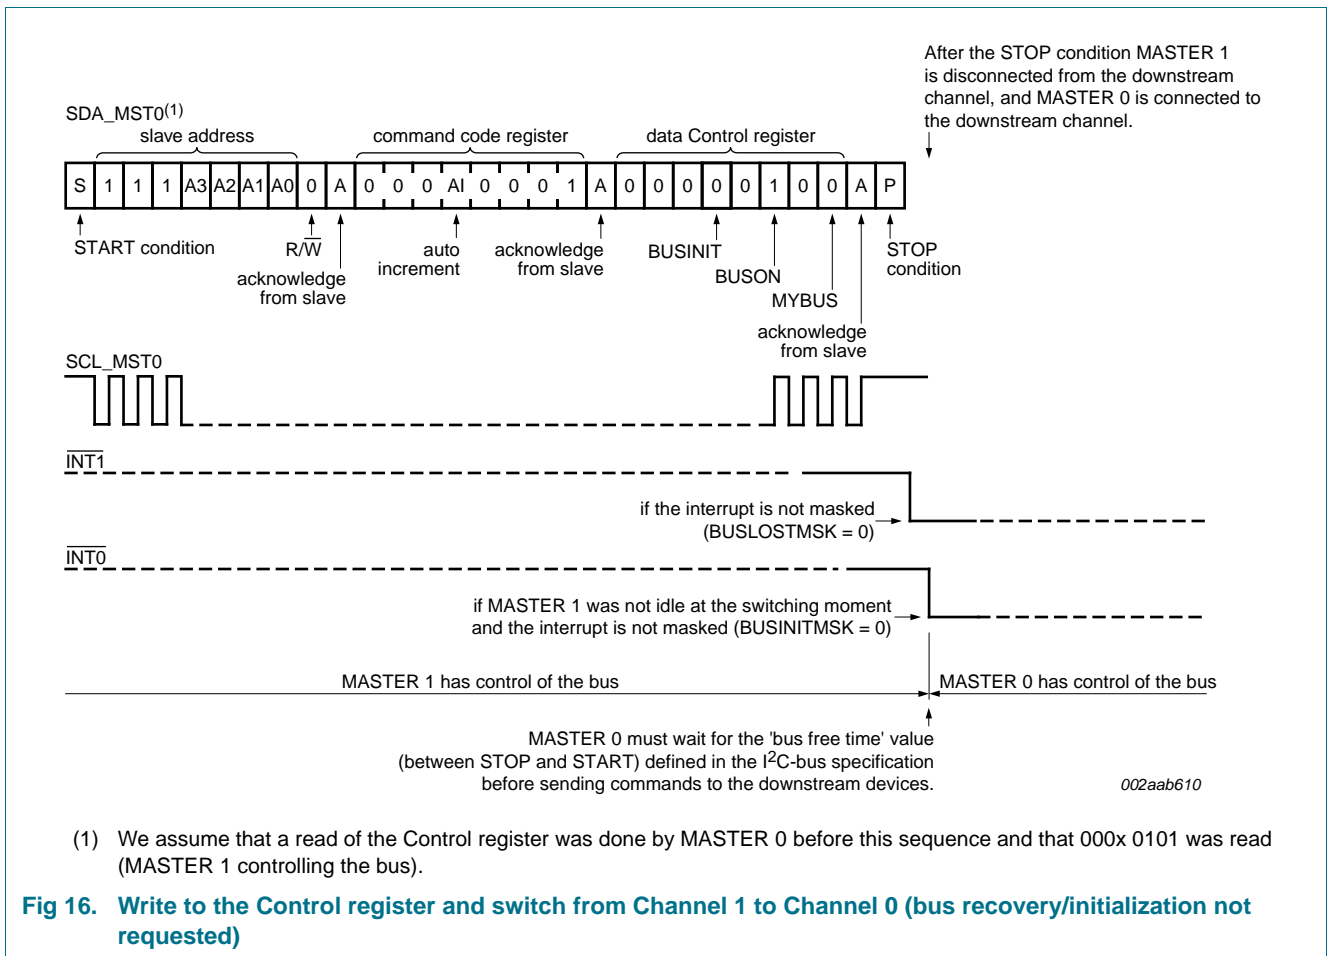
After the STOP condition MASTER 1 is disconnected from the downstream channel, and MASTER 0 is connected to the downstream channel.

SDA_MST0$^{(1)}$

slave address

command code register

data Control register

| S | 1 | 1 | 1 | A3 | A2 | A1 | A0 | 0 | A | 0 | 0 | 0 | AI | 0 | 0 | 0 | 1 | A | 0 | 0 | 0 | 0 | 0 | 1 | 0 | 0 | A | P |
|---|---|---|---|---|---|---|---|---|---|---|---|---|---|---|---|---|---|---|---|---|---|---|---|---|---|---|---|---|

START condition

R/$\overline{W}$

acknowledge from slave

auto increment

acknowledge from slave

BUSINIT

BUSON

MYBUS

acknowledge from slave

STOP condition

SCL_MST0

$\overline{INT1}$

if the interrupt is not masked (BUSLOSTMSK = 0)

$\overline{INT0}$

if MASTER 1 was not idle at the switching moment and the interrupt is not masked (BUSINITMSK = 0)

MASTER 1 has control of the bus

MASTER 0 has control of the bus

MASTER 0 must wait for the 'bus free time' value (between STOP and START) defined in the I$^2$C-bus specification before sending commands to the downstream devices.

002aab610

(1) We assume that a read of the Control register was done by MASTER 0 before this sequence and that 000x 0101 was read (MASTER 1 controlling the bus).

Fig 16. Write to the Control register and switch from Channel 1 to Channel 0 (bus recovery/initialization not requested)